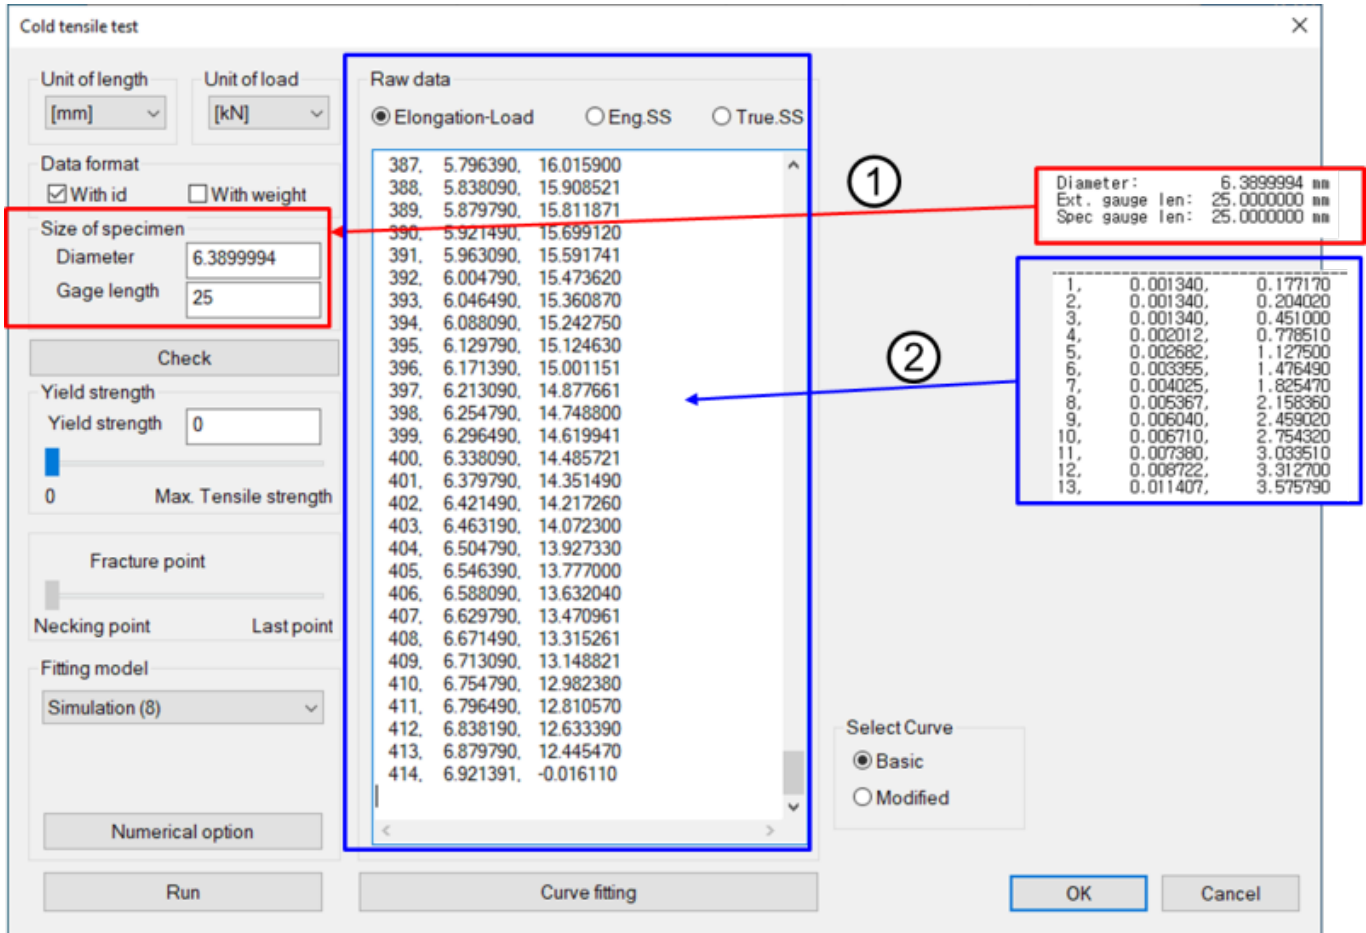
Cold tensile test ×

Unit of length
[mm]

Unit of load
[kN]

Data format
☑ With id ☐ With weight

Size of specimen
Diameter 6.3899994
Gage length 25

Check

Yield strength
Yield strength 0
0 Max. Tensile strength

Fracture point
Necking point Last point

Fitting model
Simulation (8)

Numerical option

Run

Raw data
◉ Elongation-Load ○ Eng.SS ○ True.SS

387, 5.796390, 16.015900
388, 5.838090, 15.908521
389, 5.879790, 15.811871
390, 5.921490, 15.699120
391, 5.963090, 15.591741
392, 6.004790, 15.473620
393, 6.046490, 15.360870
394, 6.088090, 15.242750
395, 6.129790, 15.124630
396, 6.171390, 15.001151
397, 6.213090, 14.877661
398, 6.254790, 14.748800
399, 6.296490, 14.619941
400, 6.338090, 14.485721
401, 6.379790, 14.351490
402, 6.421490, 14.217260
403, 6.463190, 14.072300
404, 6.504790, 13.927330
405, 6.546390, 13.777000
406, 6.588090, 13.632040
407, 6.629790, 13.470961
408, 6.671490, 13.315261
409, 6.713090, 13.148821
410, 6.754790, 12.982380
411, 6.796490, 12.810570
412, 6.838190, 12.633390
413, 6.879790, 12.445470
414, 6.921391, -0.016110

Curve fitting

①

Diameter: 6.3899994 mm
Ext. gauge len: 25.0000000 mm
Spec gauge len: 25.0000000 mm

②

1, 0.001340, 0.177170
2, 0.001340, 0.204020
3, 0.001340, 0.451000
4, 0.002012, 0.778510
5, 0.002682, 1.127500
6, 0.003355, 1.476490
7, 0.004025, 1.825470
8, 0.005367, 2.158360
9, 0.006040, 2.459020
10, 0.006710, 2.754320
11, 0.007380, 3.033510
12, 0.008722, 3.312700
13, 0.011407, 3.575790

Select Curve
◉ Basic
○ Modified

OK Cancel